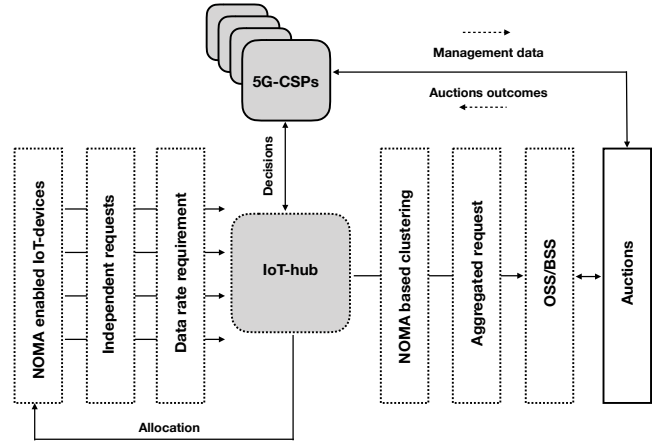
5G-CSPs

Management data

Auctions outcomes

Decisions

NOMA enabled IoT-devices

Independent requests

Data rate requirement

IoT-hub

NOMA based clustering

Aggregated request

OSS/BSS

Auctions

Allocation